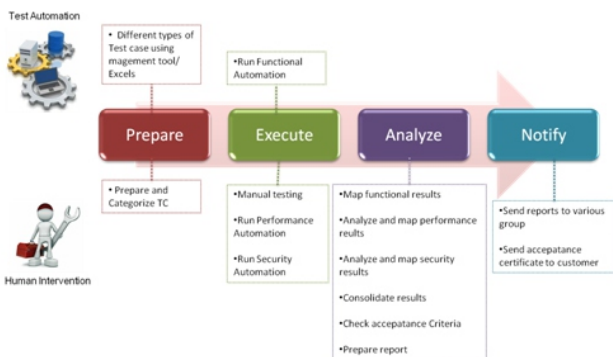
Test Automation

• Different types of Test case using magement tool/ Excels

•Run Functional Automation

Prepare

Execute

Analyze

Notify

• Prepare and Categorize TC

•Manual testing

•Run Performance Automation

•Run Security Automation

•Map functional results

•Analyze and map performance results

•Analyze and map security results

•Consolidate results

•Check accepatance Criteria

•Prepare report

•Send reports to various group

•Send accepatance certificate to customer

Human Intervention